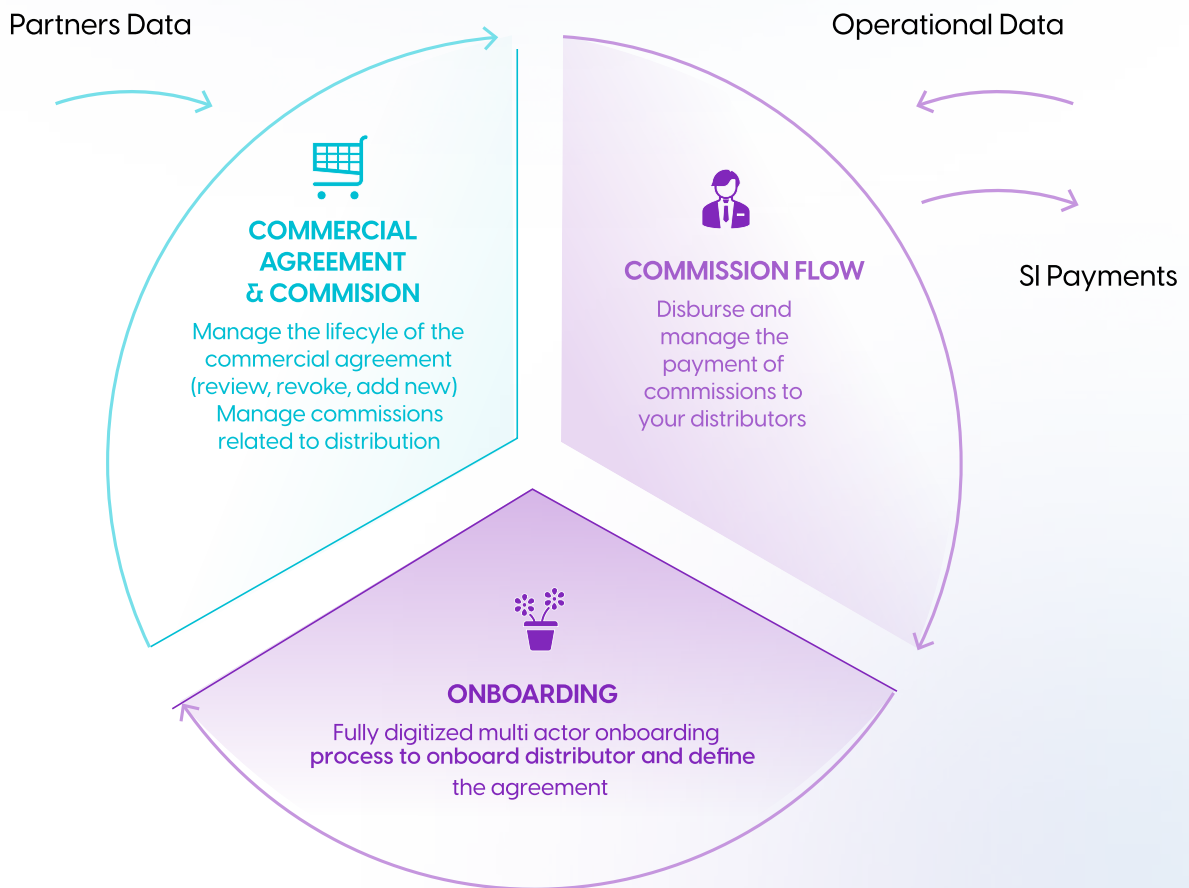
Partners Data

Operational Data

SI Payments

COMMERCIAL AGREEMENT & COMMISION

Manage the lifecyle of the commercial agreement (review, revoke, add new) Manage commissions related to distribution

COMMISSION FLOW

Disburse and manage the payment of commissions to your distributors

ONBOARDING

Fully digitized multi actor onboarding process to onboard distributor and define the agreement